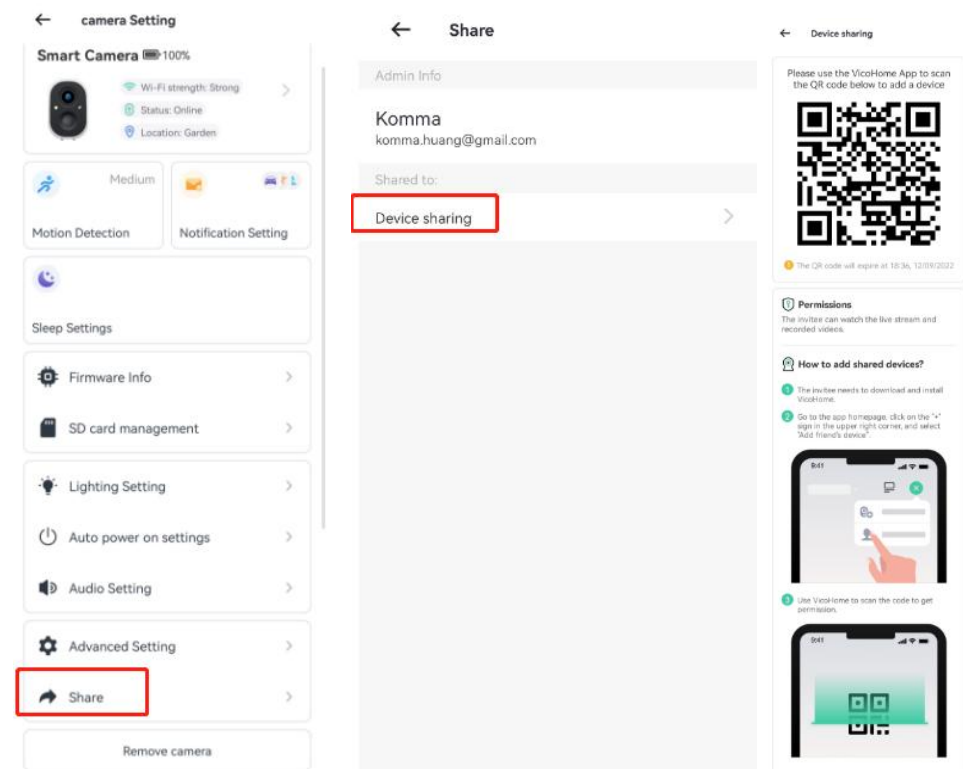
← camera Setting

Smart Camera 100%

Wi-Fi strength: Strong
Status: Online
Location: Garden

Medium
Motion Detection

Notification Setting

Sleep Settings

Firmware Info

SD card management

Lighting Setting

Auto power on settings

Audio Setting

Advanced Setting

Share

Remove camera

← Share

Admin Info

Komma
komma.huang@gmail.com

Shared to:

Device sharing

← Device sharing

Please use the VicoHome App to scan the QR code below to add a device

The QR code will expire at 18:36, 12/09/2022

Permissions
The invitee can watch the live stream and recorded videos.

How to add shared devices?

1 The invitee needs to download and install VicoHome.

2 Go to the app homepage, click on the "+" sign in the upper right corner, and select "Add friend's device".

3 Use VicoHome to scan the code to get permission.